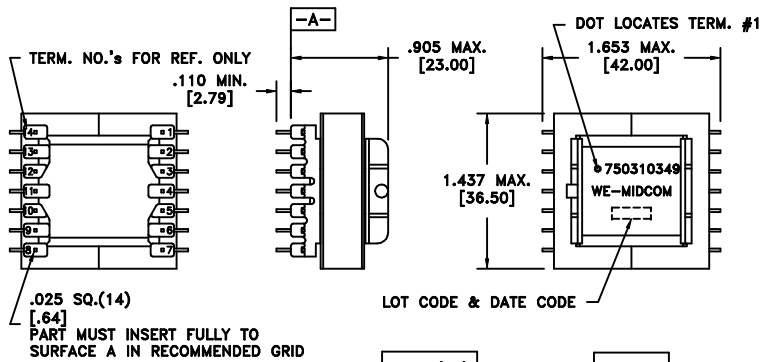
TERM. NO.'s FOR REF. ONLY

-A-

.110 MIN. [2.79]

.905 MAX. [23.00]

DOT LOCATES TERM. #1

1.653 MAX. [42.00]

14
13
12
11
10
9
8

1
2
3
4
5
6
7

1.437 MAX. [36.50]

750310349
WE-MIDCOM

.025 SQ.(14) [.64]
PART MUST INSERT FULLY TO SURFACE A IN RECOMMENDED GRID

LOT CODE & DATE CODE